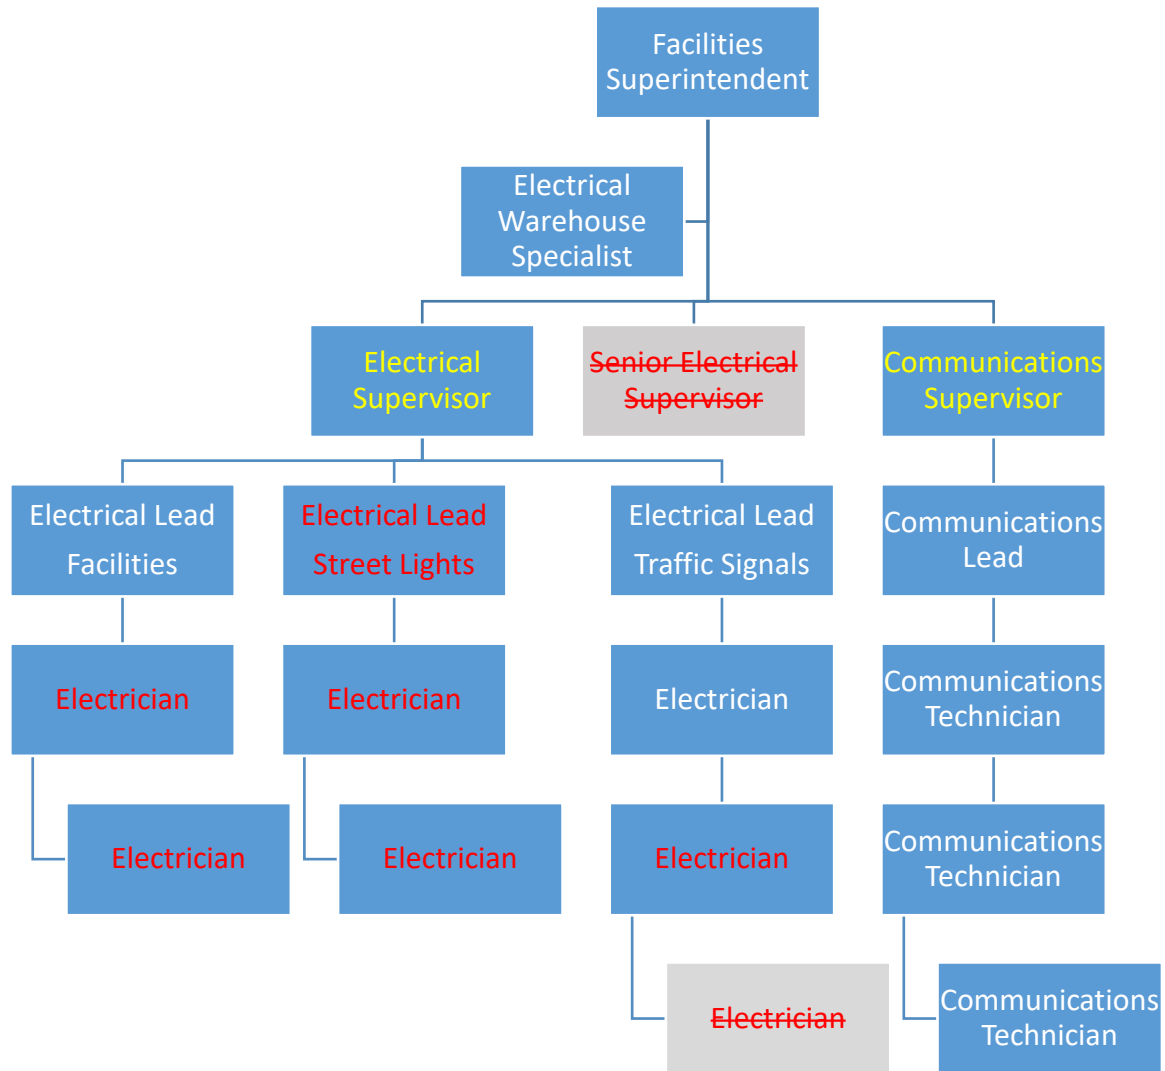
Facilities Superintendent

Electrical Warehouse Specialist

Electrical Supervisor

~~Senior Electrical Supervisor~~

Communications Supervisor

Electrical Lead Facilities

Electrical Lead Street Lights

Electrical Lead Traffic Signals

Communications Lead

Electrician

Electrician

Electrician

Communications Technician

Electrician

Electrician

Electrician

Communications Technician

~~Electrician~~

Communications Technician